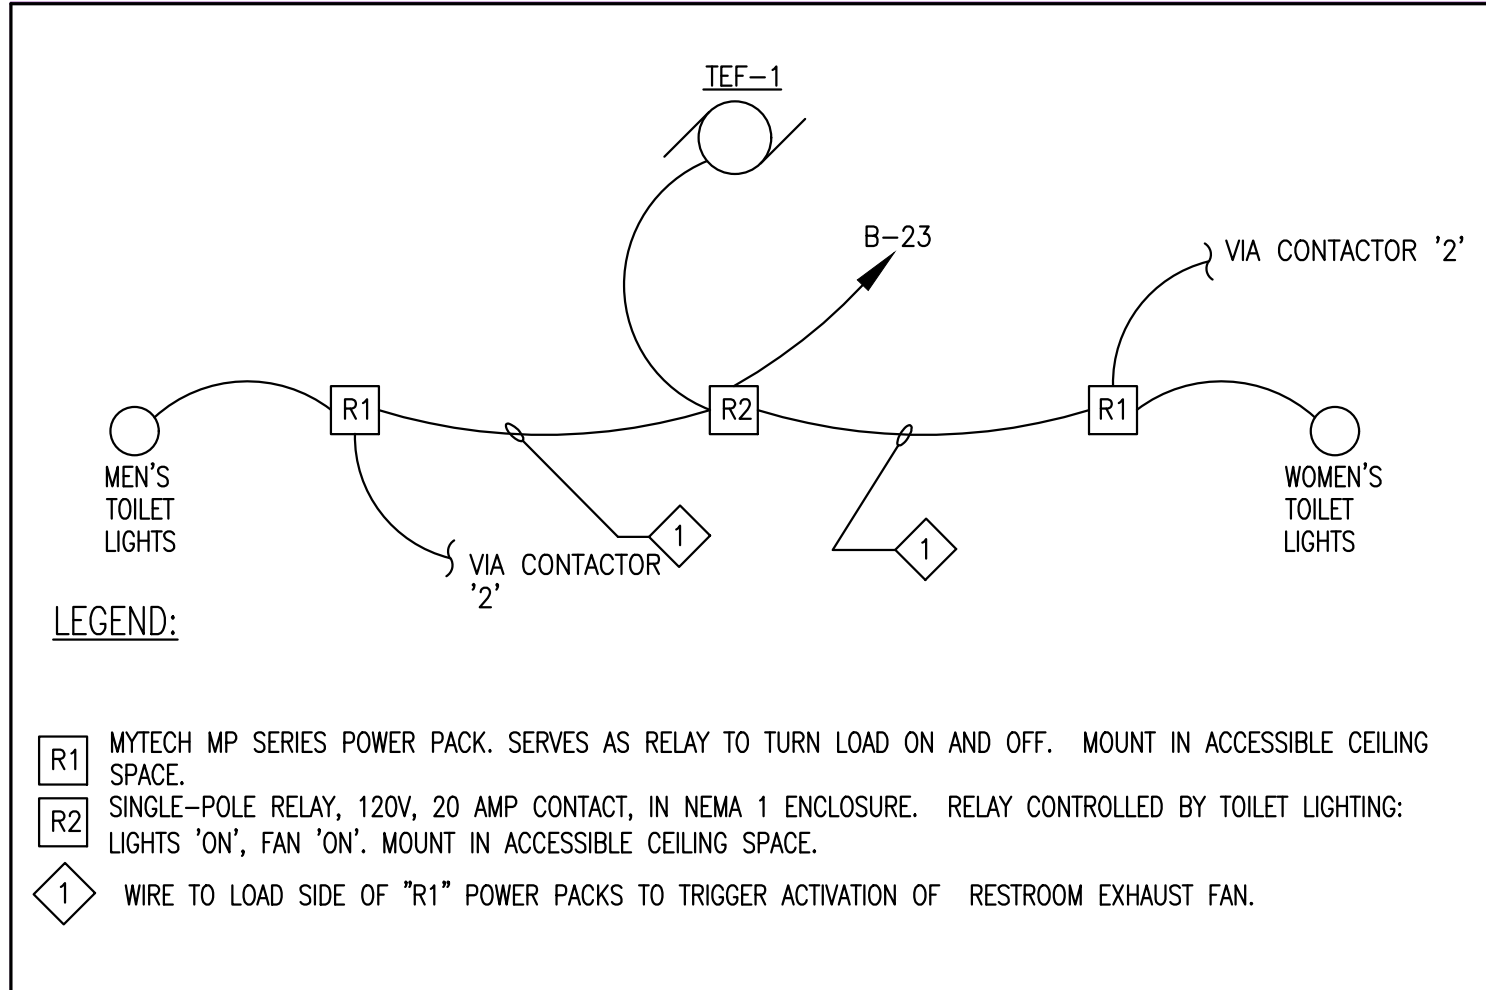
TEF-1

B-23

VIA CONTACTOR '2'

R1

R2

R1

MEN'S TOILET LIGHTS

WOMEN'S TOILET LIGHTS

1

1

VIA CONTACTOR '2'

LEGEND:

R1 MYTECH MP SERIES POWER PACK. SERVES AS RELAY TO TURN LOAD ON AND OFF. MOUNT IN ACCESSIBLE CEILING SPACE.

R2 SINGLE-POLE RELAY, 120V, 20 AMP CONTACT, IN NEMA 1 ENCLOSURE. RELAY CONTROLLED BY TOILET LIGHTING: LIGHTS 'ON', FAN 'ON'. MOUNT IN ACCESSIBLE CEILING SPACE.

1 WIRE TO LOAD SIDE OF "R1" POWER PACKS TO TRIGGER ACTIVATION OF RESTROOM EXHAUST FAN.